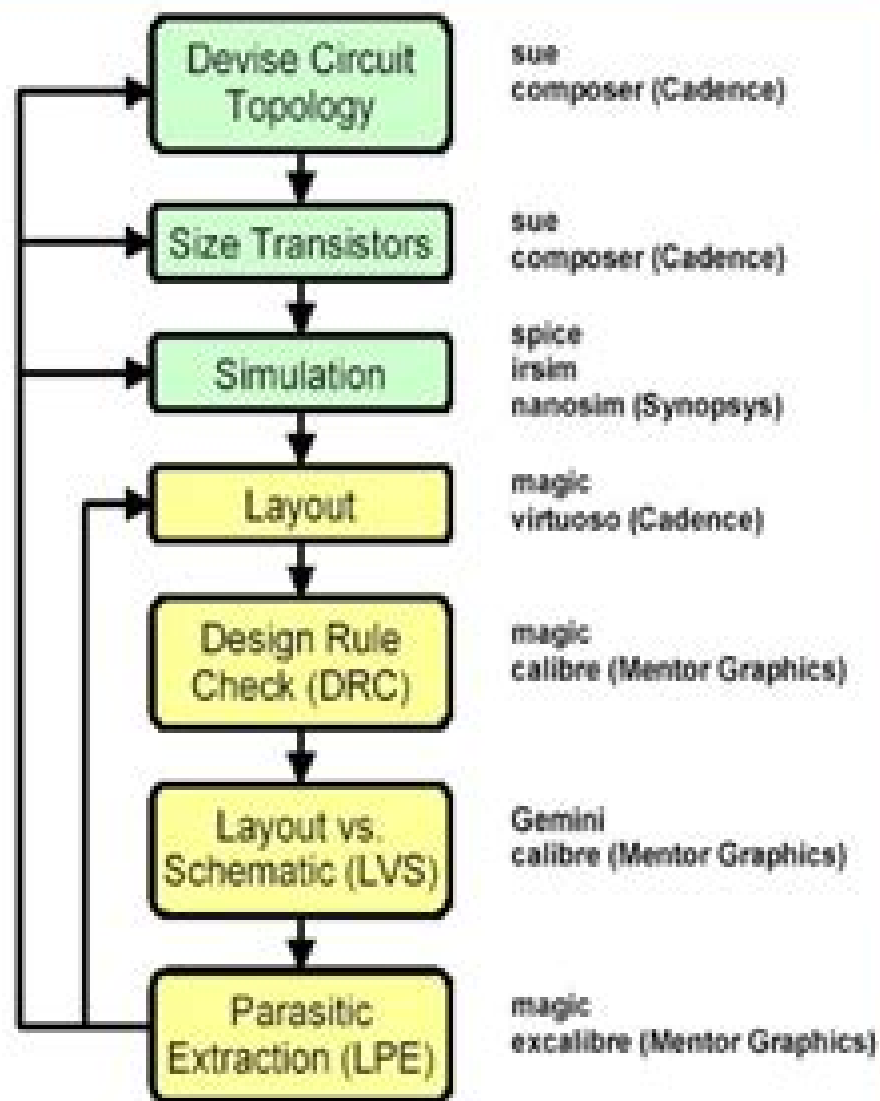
Devise Circuit Topology

sue
composer (Cadence)

Size Transistors

sue
composer (Cadence)

Simulation

spice
irsim
nanosim (Synopsys)

Layout

magic
virtuoso (Cadence)

Design Rule Check (DRC)

magic
calibre (Mentor Graphics)

Layout vs. Schematic (LVS)

Gemini
calibre (Mentor Graphics)

Parasitic Extraction (LPE)

magic
excalibre (Mentor Graphics)